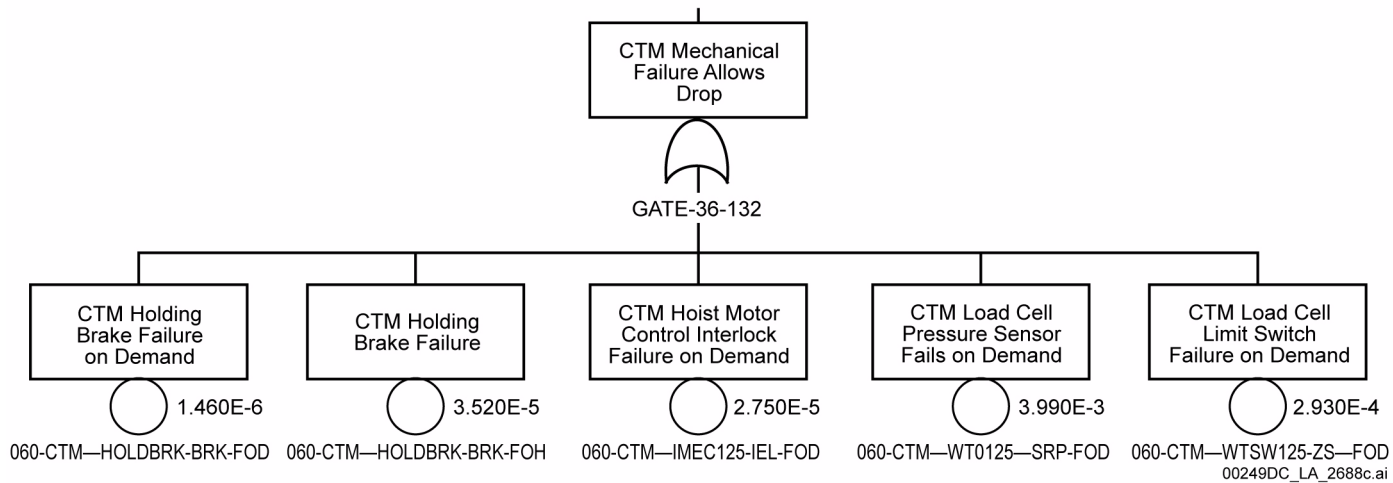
CTM Mechanical Failure Allows Drop

GATE-36-132

CTM Holding Brake Failure on Demand

1.460E-6

060-CTM—HOLDBRK-BRK-FOD

CTM Holding Brake Failure

3.520E-5

060-CTM—HOLDBRK-BRK-FOH

CTM Hoist Motor Control Interlock Failure on Demand

2.750E-5

060-CTM—IMEC125-IEL-FOD

CTM Load Cell Pressure Sensor Fails on Demand

3.990E-3

060-CTM—WT0125—SRP-FOD

CTM Load Cell Limit Switch Failure on Demand

2.930E-4

060-CTM—WTSW125-ZS—FOD

00249DC_LA_2688c.ai